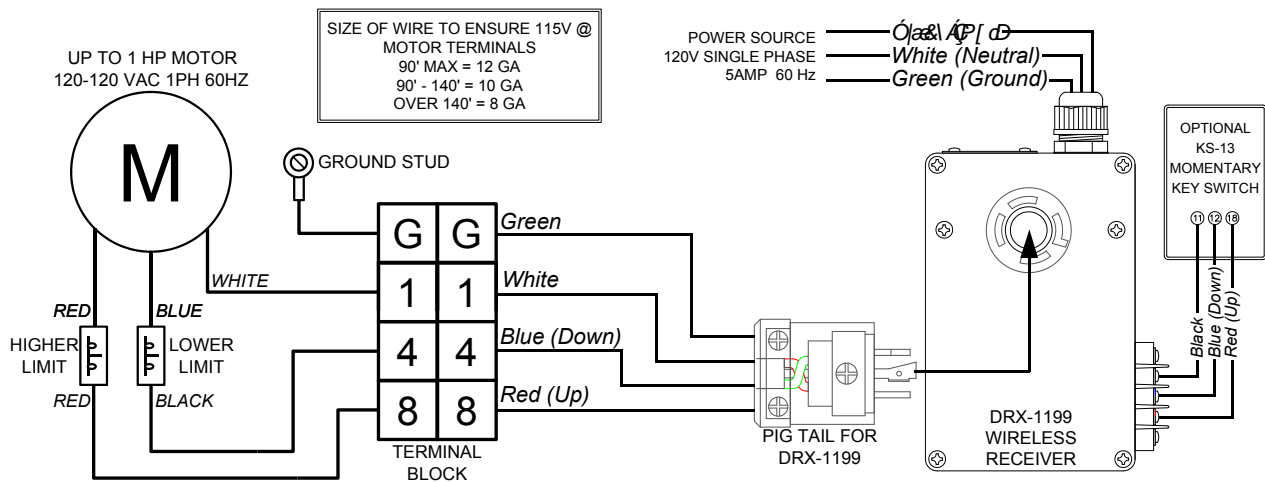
SIZE OF WIRE TO ENSURE 115V @ MOTOR TERMINALS
90' MAX = 12 GA
90' - 140' = 10 GA
OVER 140' = 8 GA

UP TO 1 HP MOTOR
120-120 VAC 1PH 60HZ

M

POWER SOURCE
120V SINGLE PHASE
5AMP 60 Hz

Ó|a&\ ÁP[ dD
White (Neutral)
Green (Ground)

OPTIONAL
KS-13
MOMENTARY
KEY SWITCH

11 12 18

GROUND STUD

G G Green
WHITE
1 1 White
RED BLUE
HIGHER LIMIT
LOWER LIMIT
4 4 Blue (Down)
RED BLACK
8 8 Red (Up)

TERMINAL BLOCK

PIG TAIL FOR DRX-1199

DRX-1199
WIRELESS
RECEIVER

Black
Blue (Down)
Red (Up)